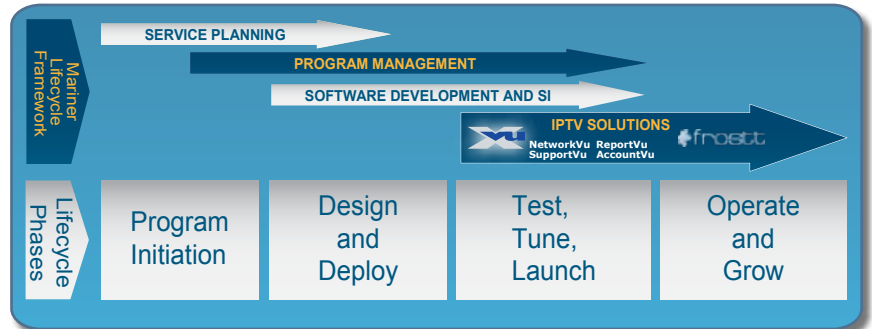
Mariner Lifecycle Framework

SERVICE PLANNING

PROGRAM MANAGEMENT

SOFTWARE DEVELOPMENT AND SI

IPTV SOLUTIONS

NetworkVu ReportVu
SupportVu AccountVu

frostt

Lifecycle Phases

Program Initiation

Design and Deploy

Test, Tune, Launch

Operate and Grow